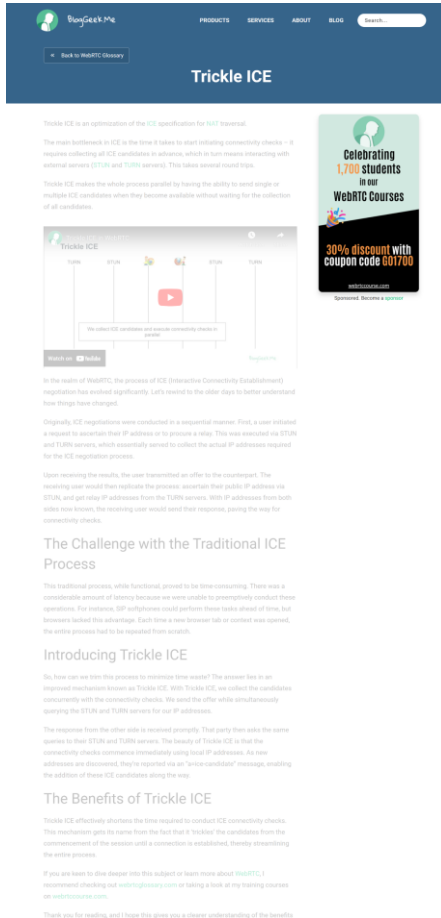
BlogGeek.Me

PRODUCTS SERVICES ABOUT BLOG Search...

« Back to WebRTC Glossary

Trickle ICE

Trickle ICE is an optimization of the ICE specification for NAT traversal.

The main bottleneck in ICE is the time it takes to start initiating connectivity checks – it requires collecting all ICE candidates in advance, which in turn means interacting with external servers (STUN and TURN servers). This takes several round trips.

Trickle ICE makes the whole process parallel by having the ability to send single or multiple ICE candidates when they become available without waiting for the collection of all candidates.

Trickle ICE

TURN STUN STUN TURN

We collect ICE candidates and execute connectivity checks in parallel

Watch on YouTube

In the realm of WebRTC, the process of ICE (Interactive Connectivity Establishment) negotiation has evolved significantly. Let's rewind to the older days to better understand how things have changed.

Originally, ICE negotiations were conducted in a sequential manner. First, a user initiated a request to ascertain their IP address or to procure a relay. This was executed via STUN and TURN servers, which essentially served to collect the actual IP addresses required for the ICE negotiation process.

Upon receiving the results, the user transmitted an offer to the counterpart. The receiving user would then replicate the process: ascertain their public IP address via STUN, and get relay IP addresses from the TURN servers. With IP addresses from both sides now known, the receiving user would send their response, paving the way for connectivity checks.

The Challenge with the Traditional ICE Process

This traditional process, while functional, proved to be time-consuming. There was a considerable amount of latency because we were unable to preemptively conduct these operations. For instance, SIP softphones could perform these tasks ahead of time, but browsers lacked this advantage. Each time a new browser tab or context was opened, the entire process had to be repeated from scratch.

Introducing Trickle ICE

So, how can we trim this process to minimize time waste? The answer lies in an improved mechanism known as Trickle ICE. With Trickle ICE, we collect the candidates concurrently with the connectivity checks. We send the offer while simultaneously querying the STUN and TURN servers for our IP addresses.

The response from the other side is received promptly. This party then asks the same queries to their STUN and TURN servers. The beauty of Trickle ICE is that the connectivity checks commence immediately using local IP addresses. As new addresses are discovered, they're reported via an "a=ice-candidate" message, enabling the addition of these ICE candidates along the way.

The Benefits of Trickle ICE

Trickle ICE effectively shortens the time required to conduct ICE connectivity checks. This mechanism gets its name from the fact that it 'trickles' the candidates from the commencement of the session until a connection is established, thereby streamlining the entire process.

If you are keen to dive deeper into this subject or learn more about WebRTC, I recommend checking out webrtcglossary.com or taking a look at my training courses on webrtccourse.com.

Thank you for reading, and I hope this gives you a clearer understanding of the benefits

Celebrating 1,700 students in our WebRTC Courses

30% discount with coupon code G01700

webrtccourse.com

Sponsored. Become a sponsor